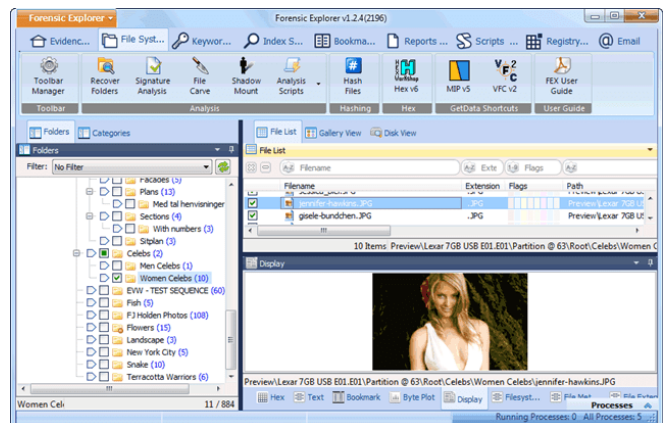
Forensic Explorer

Forensic Explorer v1.2.4(2196)

Evidenc... File Syst... Keywor... Index S... Bookma... Reports ... Scripts ... Registry... Email

Toolbar Manager
Toolbar

Recover Folders | Signature Analysis | File Carve | Shadow Mount | Analysis Scripts
Analysis

Hash Files
Hashing

Hex v6
Hex

MIP v5 | VFC v2
GetData Shortcuts

FEX User Guide
User Guide

Folders | Categories

Folders

Filter: No Filter

Facades (5)
Plans (13)
Med tal henvisninger
Sections (4)
With numbers (3)
Sitplan (3)
Celebs (2)
Men Celebs (1)
Women Celebs (10)
EVW - TEST SEQUENCE (60)
Fish (5)
FJ Holden Photos (108)
Flowers (15)
Landscape (3)
New York City (5)
Snake (10)
Terracotta Warriors (6)

Women Cele | 11 / 884

File List | Gallery View | Disk View

File List

Filename | Exte | Flags

| Filename | Extension | Flags | Path |
|---|---|---|---|
| jennifer-hawkins.JPG | .JPG | | Preview\Lexar 7GB USB E |
| gisele-bundchen.JPG | .JPG | | Preview\Lexar 7GB USB E |

10 Items Preview\Lexar 7GB USB E01.E01\Partition @ 63\Root\Celebs\Women C

Display

Preview\Lexar 7GB USB E01.E01\Partition @ 63\Root\Celebs\Women Celebs\jennifer-hawkins.JPG

Hex | Text | Bookmark | Byte Plot | Display | Filesyst... | File Met...

Processes
Running Processes: 0 | All Processes: 5